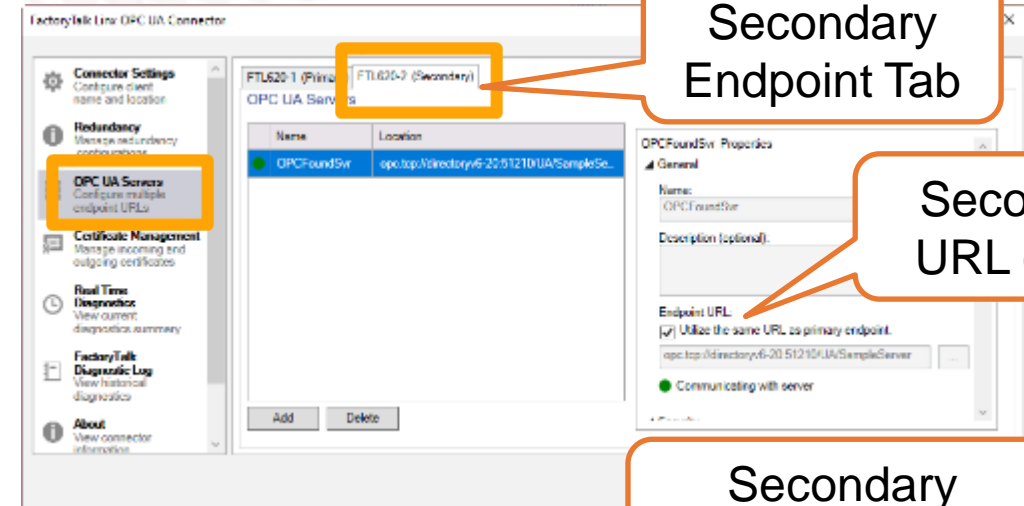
FactoryTalk Linx OPC UA Connector

Connector Settings
Configure client name and location

Redundancy
Manage redundancy configurations

OPC UA Servers
Configure multiple endpoint URLs

Certificate Management
Manage incoming and outgoing certificates

Real Time Diagnostics
View current diagnostics summary

FactoryTalk Diagnostic Log
View historical diagnostics

About
View connector information

FTL620-1 (Primary) FTL620-2 (Secondary)

OPC UA Servers

| Name | Location |
|---|---|
| OPCFoundSvr | opc.tcp://directoryv6-20:51210/UA/SampleSe... |

Add Delete

OPCFoundSvr Properties
General
Name:
OPCFoundSvr
Description (optional):
Endpoint URL:
Utilize the same URL as primary endpoint.
opc.tcp://directoryv6-20:51210/UA/SampleServer
Communicating with server

Secondary Endpoint Tab

Seco
URL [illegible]

Secondary